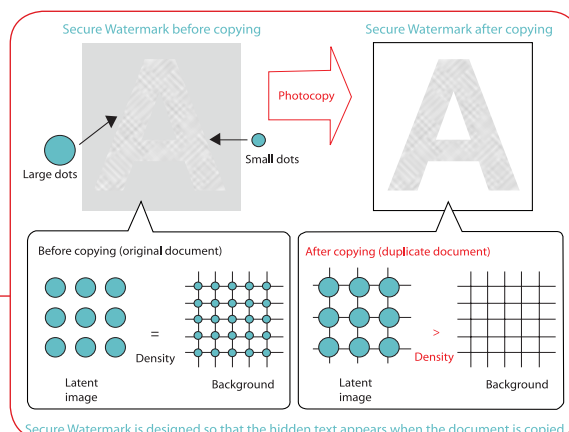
Secure Watermark before copying

Secure Watermark after copying

Photocopy

Large dots

Small dots

Before copying (original document)

=

Density

Latent image

Background

After copying (duplicate document)

>

Density

Latent image

Background

Secure Watermark is designed so that the hidden text appears when the document is copied